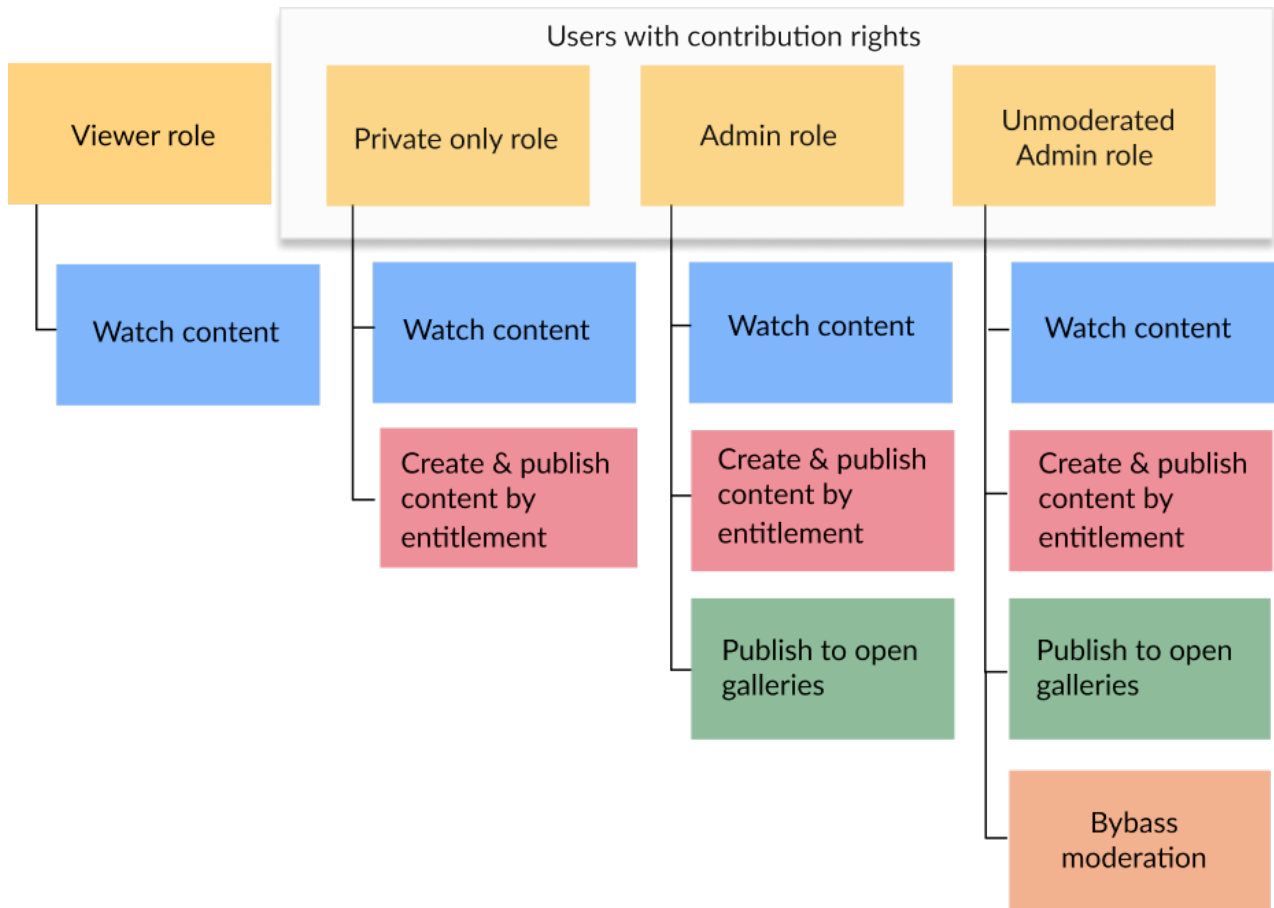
Users with contribution rights

Viewer role

Private only role

Admin role

Unmoderated Admin role

Watch content

Watch content

Create & publish content by entitlement

Watch content

Create & publish content by entitlement

Publish to open galleries

Watch content

Create & publish content by entitlement

Publish to open galleries

Bybass moderation